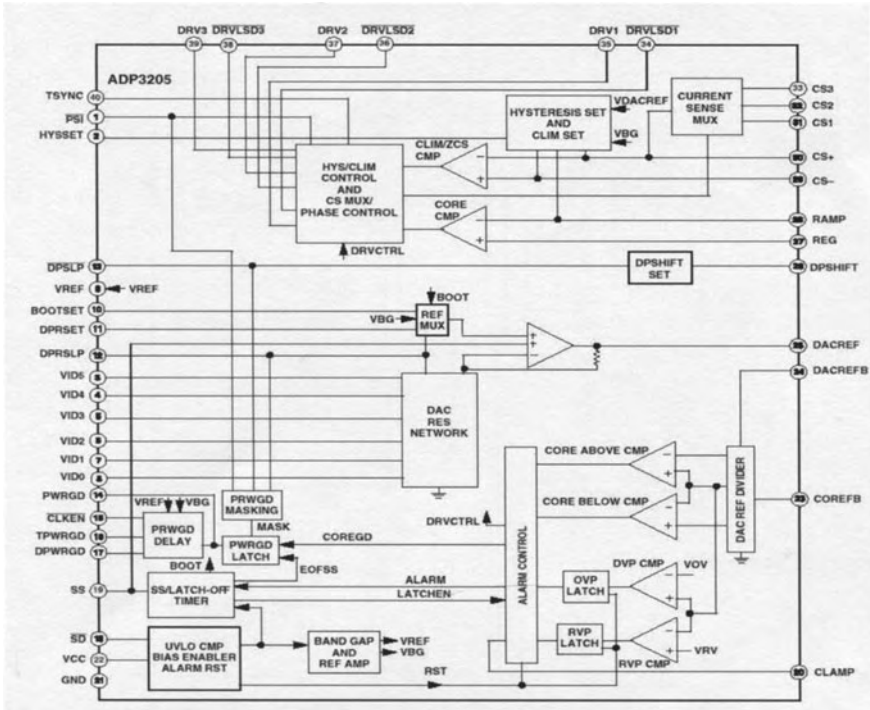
DRV3 39 $\overline{DRVLSD3}$ 38 DRV2 37 $\overline{DRVLSD2}$ 36 DRV1 35 $\overline{DRVLSD1}$ 34

ADP3205

TSYNC 40
PSI 1
HYSSET 2

HYSTERESIS SET AND CLIM SET
VDACREF
VBG
CURRENT SENSE MUX

33 CS3
32 CS2
31 CS1

CLIM/ZCS CMP
HYS/CLIM CONTROL AND CS MUX/ PHASE CONTROL
CORE CMP
DRVCTRL

30 CS+
29 CS–
28 RAMP
27 REG

$\overline{DPSLP}$ 13
VREF 8 VREF
DPSHIFT SET
26 DPSHIFT

BOOTSET 10
DPRSET 11
DPRSLP 12
BOOT
VBG
REF MUX

25 DACREF
24 DACREFB

VID5 5
VID4 4
VID3 3
VID2 9
VID1 7
VID0 6

DAC RES NETWORK

PWRGD 14
$\overline{CLKEN}$ 15
TPWRGD 16
DPWRGD 17

VREF VBG
PRWGD DELAY
PRWGD MASKING
MASK
PWRGD LATCH
COREGD
DRVCTRL
BOOT
EOFSS

CORE ABOVE CMP
CORE BELOW CMP
ALARM CONTROL
DAC REF DIVIDER
23 COREFB

SS 19
SS/LATCH-OFF TIMER
ALARM
LATCHEN
OVP LATCH
DVP CMP
VOV

SD 18
VCC 22
GND 21
UVLO CMP BIAS ENABLER ALARM RST
BAND GAP AND REF AMP
VREF
VBG
RST
RVP LATCH
RVP CMP
VRV
20 CLAMP